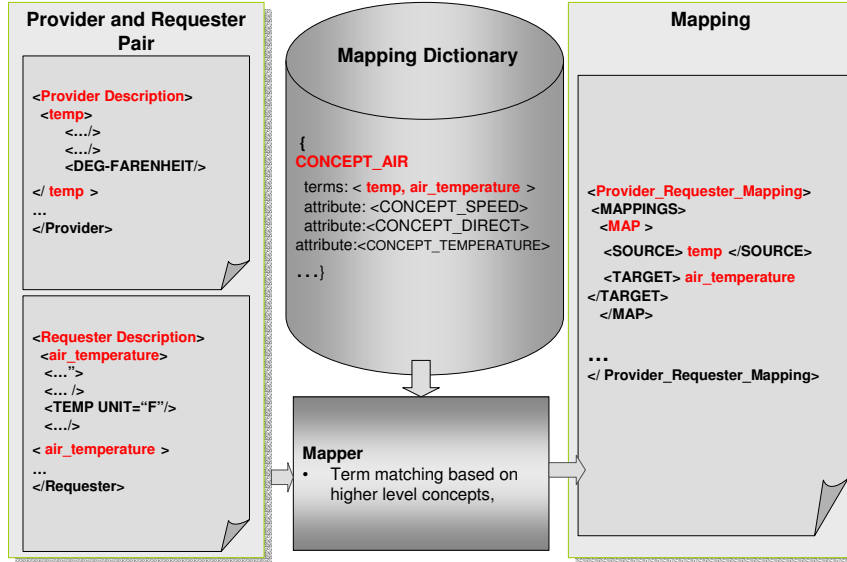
Provider and Requester Pair

<Provider Description>
<temp>
<…/>
<…/>
<DEG-FARENHEIT/>
</ temp >
…
</Provider>

<Requester Description>
<air_temperature>
<…">
<… />
<TEMP UNIT="F"/>
<…/>
< air_temperature >
…
</Requester>

Mapping Dictionary

{
CONCEPT_AIR
terms: < temp, air_temperature >
attribute: <CONCEPT_SPEED>
attribute:<CONCEPT_DIRECT>
attribute:<CONCEPT_TEMPERATURE>
…}

Mapper
• Term matching based on higher level concepts,

Mapping

<Provider_Requester_Mapping>
<MAPPINGS>
<MAP >
<SOURCE> temp </SOURCE>
<TARGET> air_temperature
</TARGET>
</MAP>
…
</ Provider_Requester_Mapping>